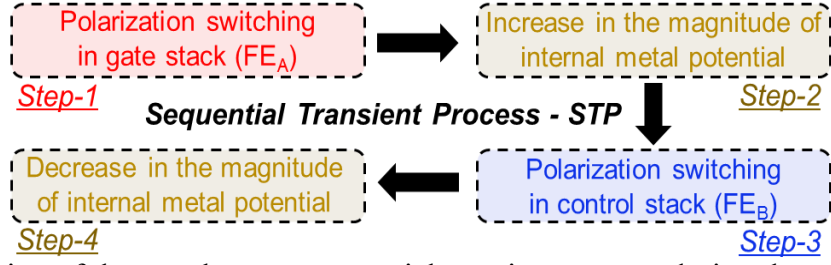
Polarization switching in gate stack ($FE_A$)

Step-1

Increase in the magnitude of internal metal potential

Step-2

Sequential Transient Process - STP

Decrease in the magnitude of internal metal potential

Step-4

Polarization switching in control stack ($FE_B$)

Step-3